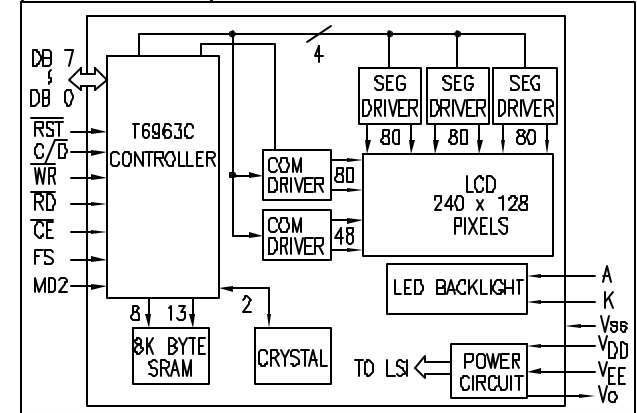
DB 7
~
DB 0
$\overline{RST}$
C/$\overline{D}$
$\overline{WR}$
$\overline{RD}$
$\overline{CE}$
FS
MD2

T6963C
CONTROLLER

4

SEG DRIVER
SEG DRIVER
SEG DRIVER
80
80
80

COM DRIVER
80
COM DRIVER
48

LCD
240 x 128
PIXELS

LED BACKLIGHT
A
K

8
13
2

8K BYTE
SRAM

CRYSTAL

TO LSI
POWER CIRCUIT

$V_{SS}$
$V_{DD}$
$V_{EE}$
$V_O$